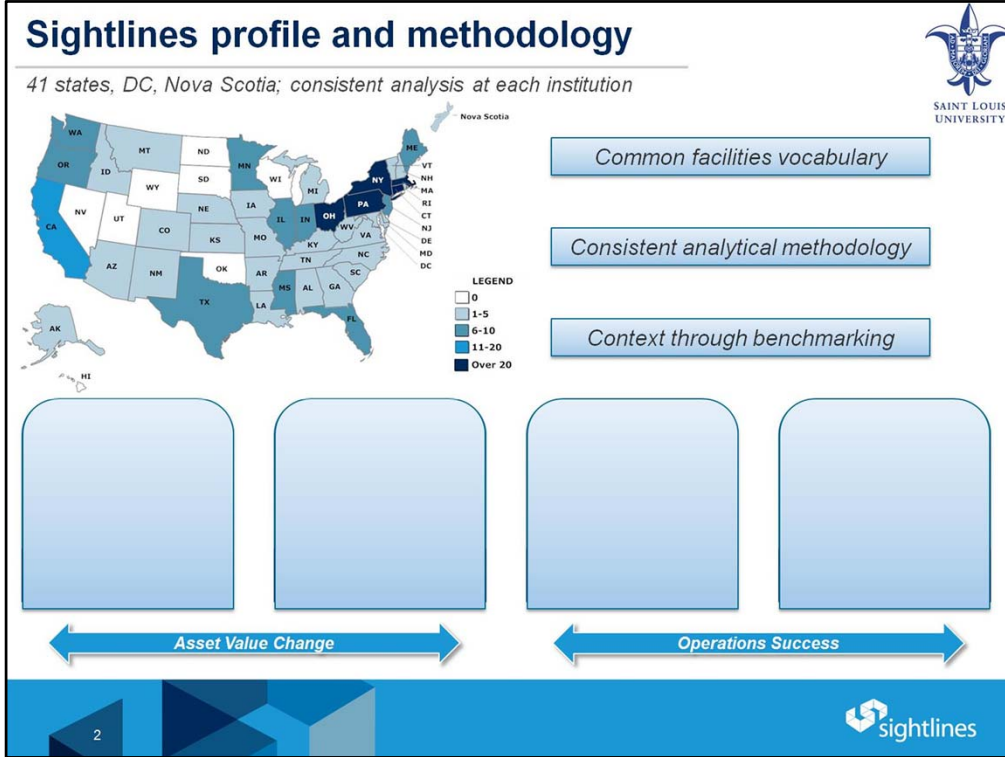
Sightlines profile and methodology

41 states, DC, Nova Scotia; consistent analysis at each institution

SAINT LOUIS UNIVERSITY

Nova Scotia

WA
OR
CA
ID
MT
WY
NV
UT
CO
AZ
NM
ND
SD
NE
KS
OK
TX
MN
IA
MO
AR
LA
WI
IL
MI
IN
OH
KY
TN
MS
AL
GA
FL
SC
NC
VA
WV
PA
NY
ME
VT
NH
MA
RI
CT
NJ
DE
MD
DC
AK
HI

LEGEND
0
1-5
6-10
11-20
Over 20

Common facilities vocabulary

Consistent analytical methodology

Context through benchmarking

Asset Value Change

Operations Success

2

sightlines